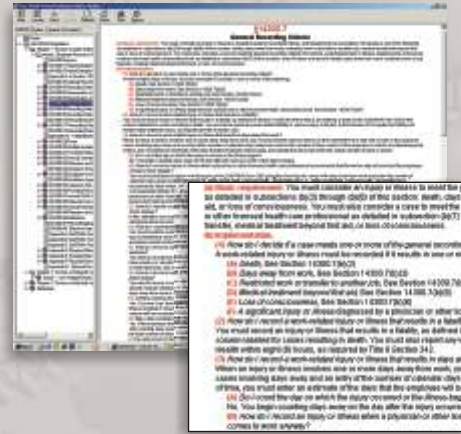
1904.7
General Recording Criteria

(a) Basic requirement. You must consider an injury or illness to meet the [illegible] as detailed in subsections (b)(2) through (b)(6) of this section, death, days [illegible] job, or loss of consciousness. You must also consider a case to meet the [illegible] or other licensed health care professional as detailed in subsection (b)(7) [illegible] fractures, medical treatment beyond first aid, or loss of consciousness.

(b) Implementation.

(1) How do I decide if a case meets one or more of the general recording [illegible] A work-related injury or illness must be recorded if it results in one or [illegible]

(i) Death. See Section 1904.7(b)(2)

(ii) Days away from work. See Section 1904.7(b)(3)

(iii) Restricted work or transfer to another job. See Section 1904.7(b)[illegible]

(iv) Medical treatment beyond first aid. See Section 1904.7(b)(5)

(v) Loss of consciousness. See Section 1904.7(b)(6)

(vi) A significant injury or illness diagnosed by a physician or other lic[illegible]

(2) How do I record a work-related injury or illness that results in a fatal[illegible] You must record an injury or illness that results in a fatality, as defined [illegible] column reserved for cases resulting in death. You must also report any w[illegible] OSHA within eight (8) hours, as required by Title 8 Section 342.

(3) How do I record a work-related injury or illness that results in days aw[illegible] When an injury or illness involves one or more days away from work, you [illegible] cases involving days away and an entry of the number of calendar days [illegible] of time, you must enter an estimate of the days that the employee will b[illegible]

(i) Do I count the day on which the injury occurred or the illness beg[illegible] No. You begin counting days away on the day after the injury occurre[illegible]

(ii) How do I record an injury or illness when a physician or other lic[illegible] comes to work anyway?